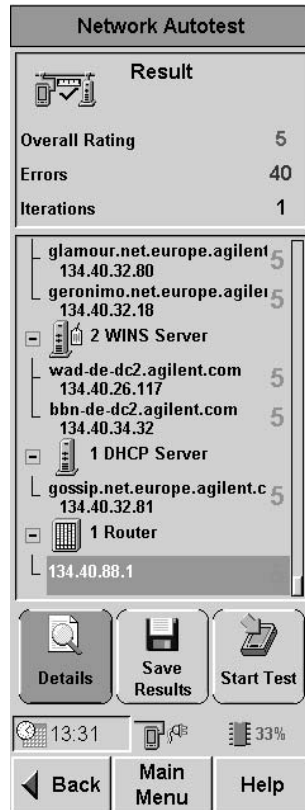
Network Autotest

Result

Overall Rating 5
Errors 40
Iterations 1

glamour.net.europe.agilent 5
134.40.32.80
geronimo.net.europe.agilei 5
134.40.32.18
2 WINS Server
wad-de-dc2.agilent.com 5
134.40.26.117
bbn-de-dc2.agilent.com 5
134.40.34.32
1 DHCP Server
gossip.net.europe.agilent.c 5
134.40.32.81
1 Router
134.40.88.1

Details
Save Results
Start Test

13:31
33%

Back
Main Menu
Help